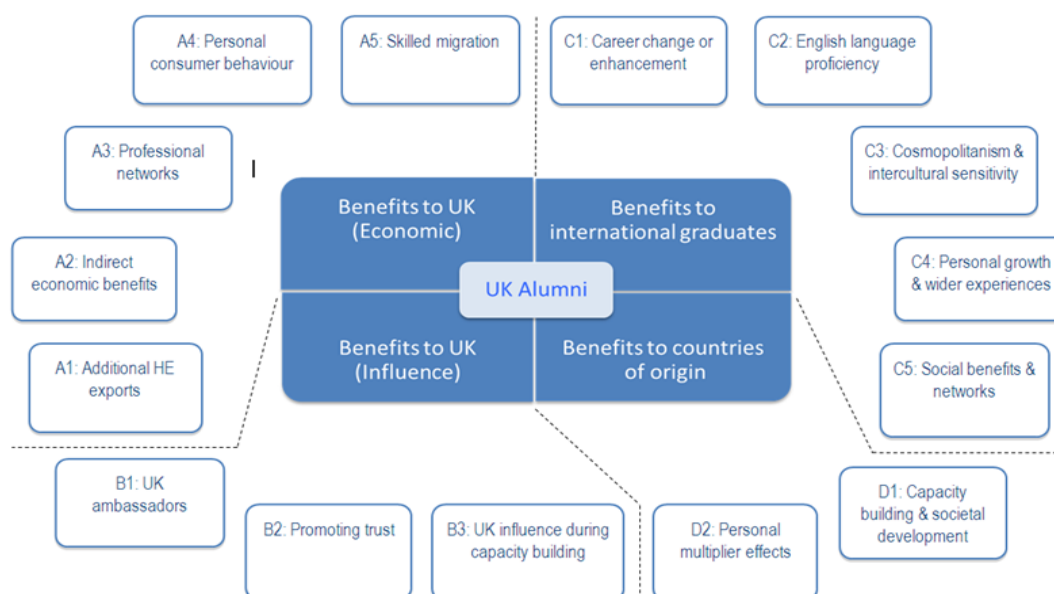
A4: Personal consumer behaviour

A5: Skilled migration

C1: Career change or enhancement

C2: English language proficiency

A3: Professional networks

C3: Cosmopolitanism & intercultural sensitivity

A2: Indirect economic benefits

C4: Personal growth & wider experiences

A1: Additional HE exports

C5: Social benefits & networks

Benefits to UK (Economic)

Benefits to international graduates

UK Alumni

Benefits to UK (Influence)

Benefits to countries of origin

B1: UK ambassadors

B2: Promoting trust

B3: UK influence during capacity building

D2: Personal multiplier effects

D1: Capacity building & societal development